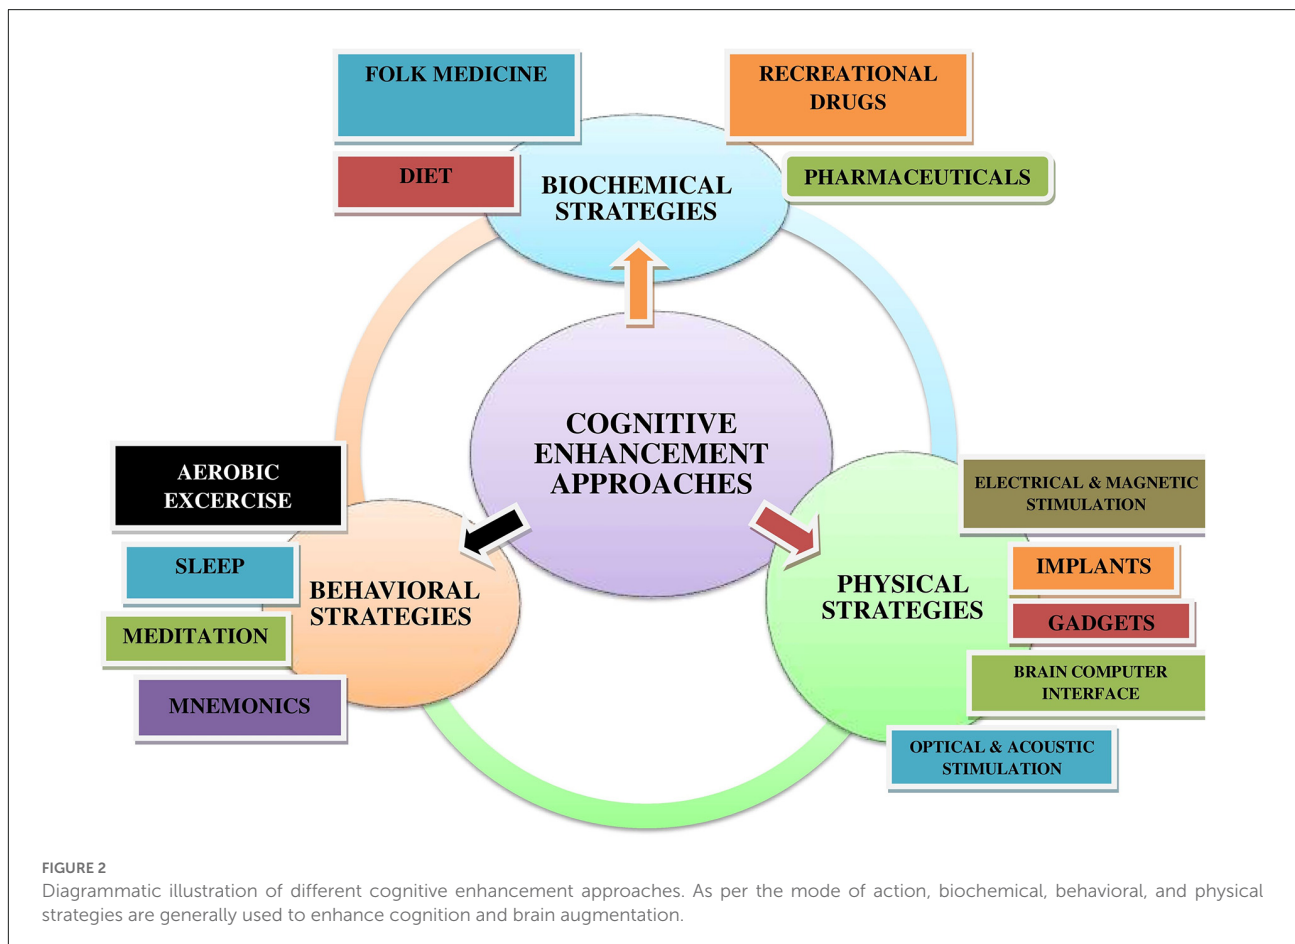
FOLK MEDICINE

RECREATIONAL DRUGS

DIET

BIOCHEMICAL STRATEGIES

PHARMACEUTICALS

COGNITIVE ENHANCEMENT APPROACHES

AEROBIC EXCERCISE

SLEEP

BEHAVIORAL STRATEGIES

MEDITATION

MNEMONICS

ELECTRICAL & MAGNETIC STIMULATION

IMPLANTS

PHYSICAL STRATEGIES

GADGETS

BRAIN COMPUTER INTERFACE

OPTICAL & ACOUSTIC STIMULATION

FIGURE 2
Diagrammatic illustration of different cognitive enhancement approaches. As per the mode of action, biochemical, behavioral, and physical strategies are generally used to enhance cognition and brain augmentation.